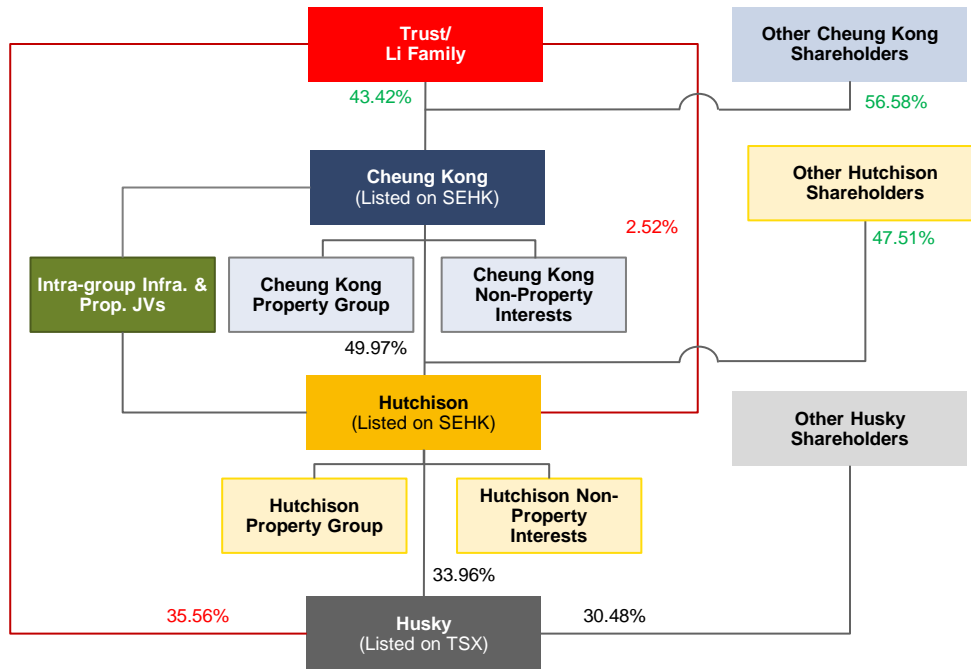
Trust/
Li Family

Other Cheung Kong Shareholders

43.42%

56.58%

Cheung Kong
(Listed on SEHK)

Other Hutchison Shareholders

2.52%

47.51%

Intra-group Infra. & Prop. JVs

Cheung Kong Property Group

Cheung Kong Non-Property Interests

49.97%

Hutchison
(Listed on SEHK)

Other Husky Shareholders

Hutchison Property Group

Hutchison Non-Property Interests

33.96%

35.56%

Husky
(Listed on TSX)

30.48%